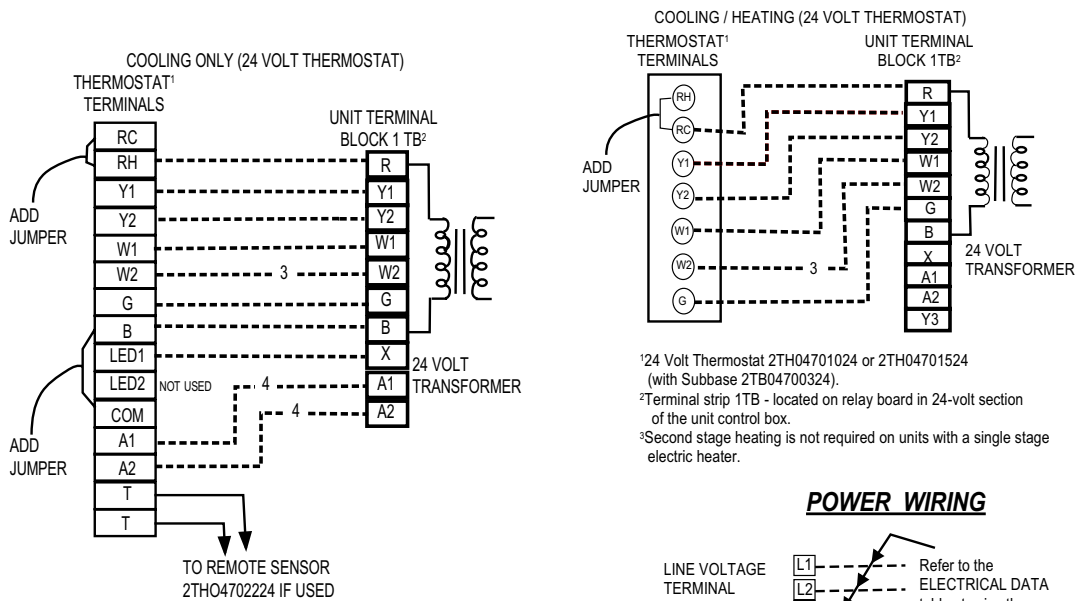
COOLING ONLY (24 VOLT THERMOSTAT)

THERMOSTAT¹ TERMINALS

| RC |
|---|
| RH |
| Y1 |
| Y2 |
| W1 |
| W2 |
| G |
| B |
| LED1 |
| LED2 |
| COM |
| A1 |
| A2 |
| T |
| T |

ADD JUMPER

ADD JUMPER

NOT USED

3

4

4

UNIT TERMINAL BLOCK 1 TB²

| R |
|---|
| Y1 |
| Y2 |
| W1 |
| W2 |
| G |
| B |
| X |
| A1 |
| A2 |

24 VOLT TRANSFORMER

TO REMOTE SENSOR 2THO4702224 IF USED

COOLING / HEATING (24 VOLT THERMOSTAT)

THERMOSTAT¹ TERMINALS

RH
RC
Y1
Y2
W1
W2
G

ADD JUMPER

3

UNIT TERMINAL BLOCK 1TB²

| R |
|---|
| Y1 |
| Y2 |
| W1 |
| W2 |
| G |
| B |
| X |
| A1 |
| A2 |
| Y3 |

24 VOLT TRANSFORMER

¹24 Volt Thermostat 2TH04701024 or 2TH04701524 (with Subbase 2TB04700324).
²Terminal strip 1TB - located on relay board in 24-volt section of the unit control box.
³Second stage heating is not required on units with a single stage electric heater.

POWER WIRING

LINE VOLTAGE TERMINAL

L1
L2

Refer to the ELECTRICAL DATA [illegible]